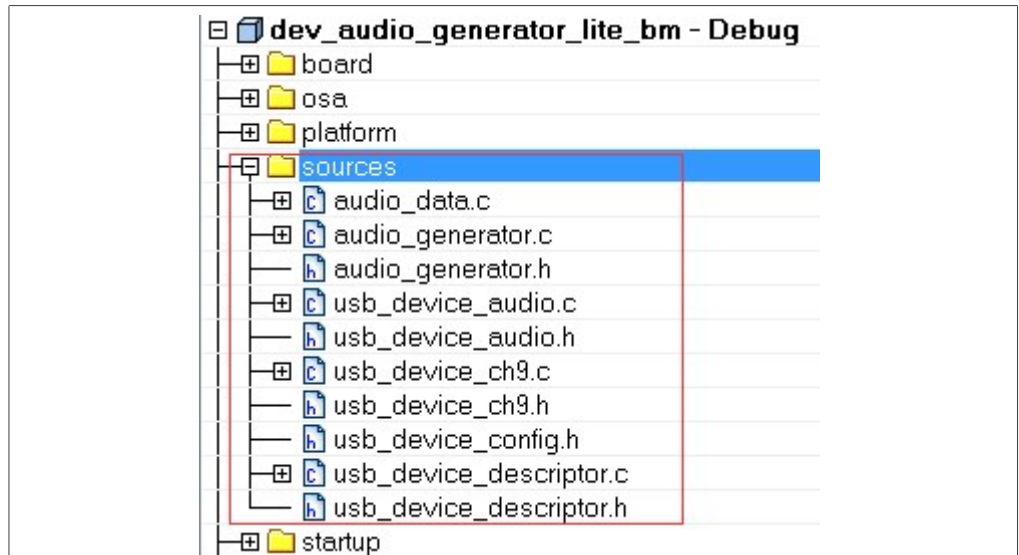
dev_audio_generator_lite_bm - Debug
board
osa
platform
sources
audio_data.c
audio_generator.c
audio_generator.h
usb_device_audio.c
usb_device_audio.h
usb_device_ch9.c
usb_device_ch9.h
usb_device_config.h
usb_device_descriptor.c
usb_device_descriptor.h
startup